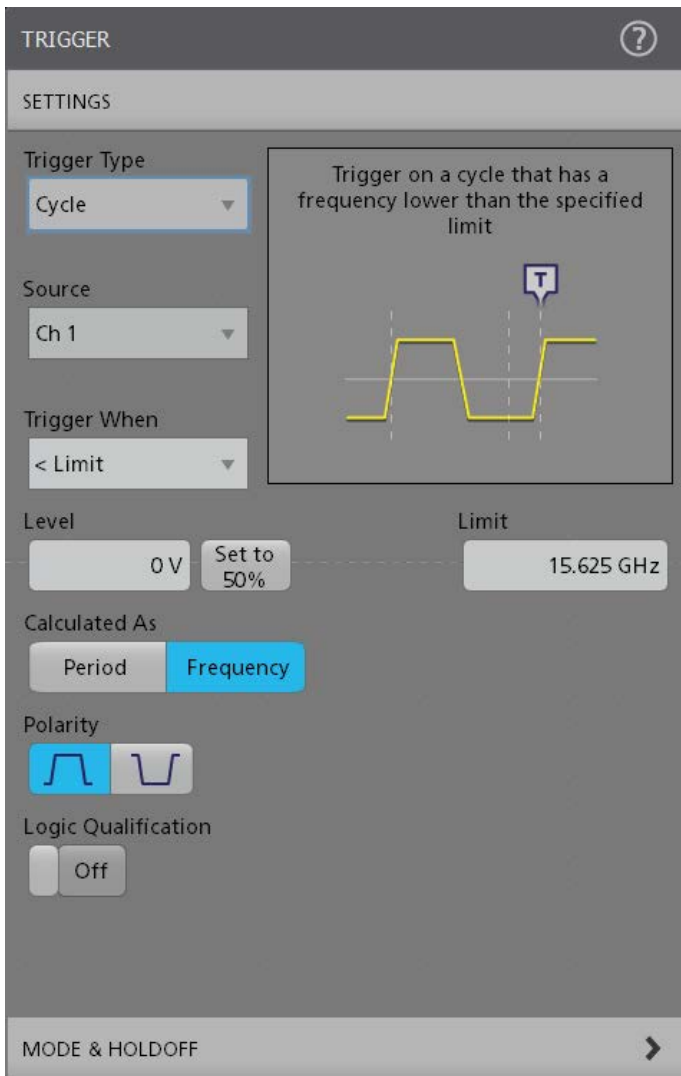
TRIGGER ?

SETTINGS

Trigger Type
Cycle

Trigger on a cycle that has a frequency lower than the specified limit

T

Source
Ch 1

Trigger When
< Limit

Level
0 V
Set to 50%

Limit
15.625 GHz

Calculated As
Period
Frequency

Polarity

Logic Qualification
Off

MODE & HOLDOFF